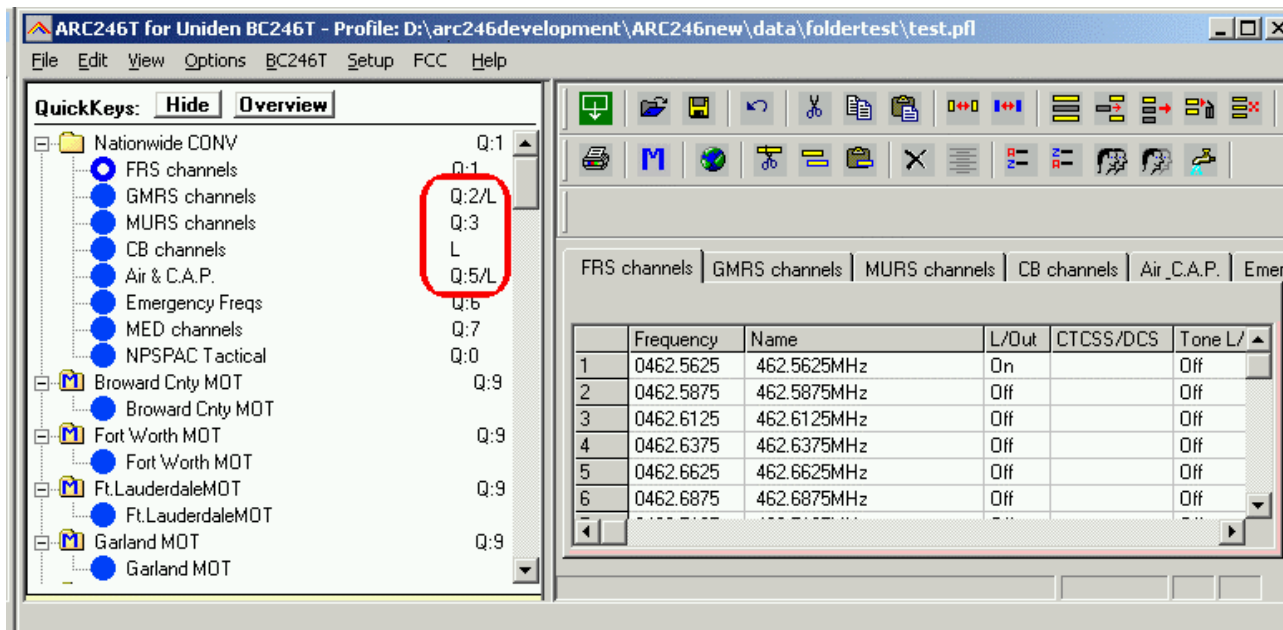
ARC246T for Uniden BC246T - Profile: D:\arc246development\ARC246new\data\foldertest\test.pfl

File Edit View Options BC246T Setup FCC Help

QuickKeys: Hide Overview

Nationwide CONV Q:1
FRS channels Q:1
GMRS channels Q:2/L
MURS channels Q:3
CB channels L
Air & C.A.P. Q:5/L
Emergency Freqs Q:6
MED channels Q:7
NPSPAC Tactical Q:0
Broward Cnty MOT Q:9
Broward Cnty MOT
Fort Worth MOT Q:9
Fort Worth MOT
Ft.LauderdaleMOT Q:9
Ft.LauderdaleMOT
Garland MOT Q:9
Garland MOT

M

FRS channels | GMRS channels | MURS channels | CB channels | Air_C.A.P. | Emer

| | Frequency | Name | L/Out | CTCSS/DCS | Tone L/ |
|---|---|---|---|---|---|
| 1 | 0462.5625 | 462.5625MHz | On | | Off |
| 2 | 0462.5875 | 462.5875MHz | Off | | Off |
| 3 | 0462.6125 | 462.6125MHz | Off | | Off |
| 4 | 0462.6375 | 462.6375MHz | Off | | Off |
| 5 | 0462.6625 | 462.6625MHz | Off | | Off |
| 6 | 0462.6875 | 462.6875MHz | Off | | Off |